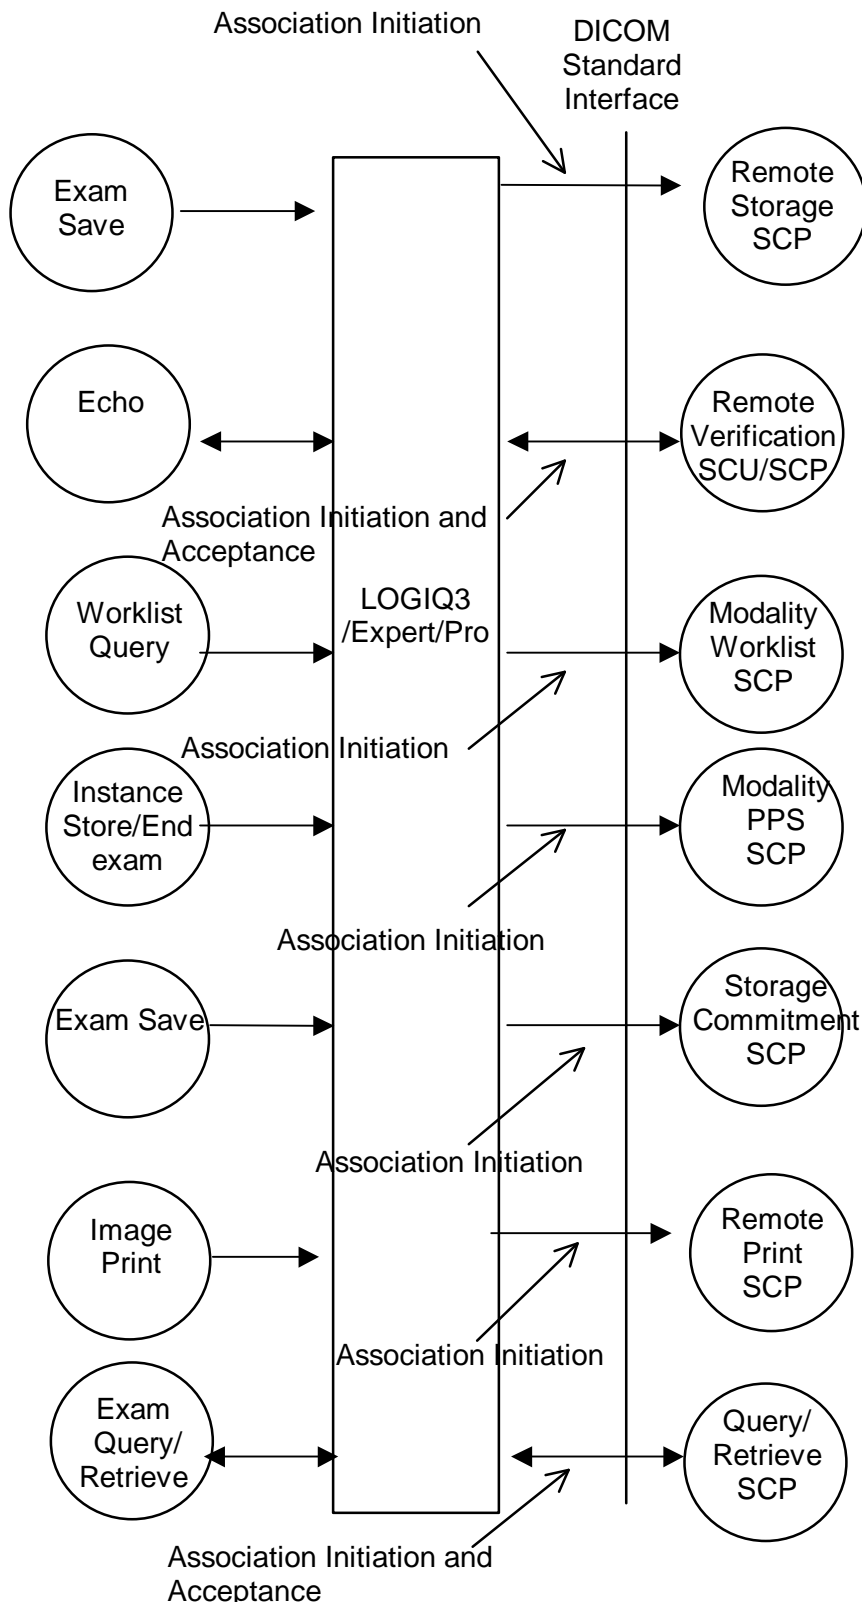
Association Initiation

DICOM Standard Interface

Exam Save

Remote Storage SCP

Echo

Remote Verification SCU/SCP

Association Initiation and Acceptance

Worklist Query

LOGIQ3 /Expert/Pro

Modality Worklist SCP

Association Initiation

Instance Store/End exam

Modality PPS SCP

Association Initiation

Exam Save

Storage Commitment SCP

Association Initiation

Image Print

Remote Print SCP

Association Initiation

Exam Query/ Retrieve

Query/ Retrieve SCP

Association Initiation and Acceptance